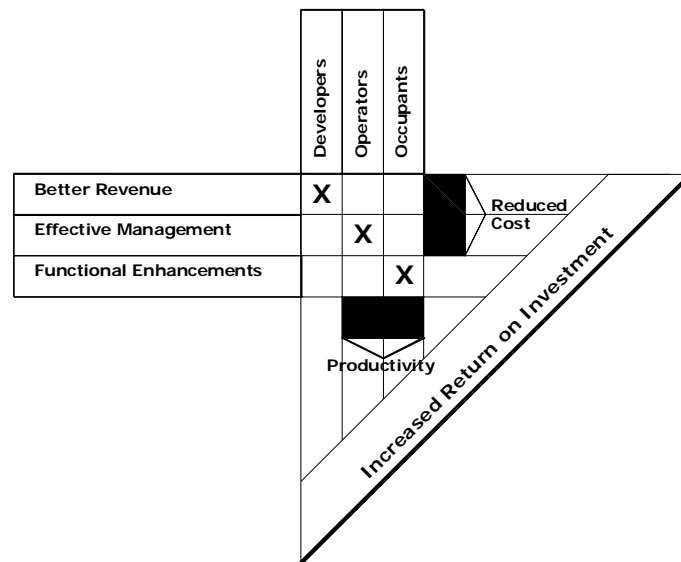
| | Developers | Operators | Occupants |
|---|---|---|---|
| Better Revenue | X | | |
| Effective Management | | X | |
| Functional Enhancements | | | X |

Reduced Cost

Productivity

Increased Return on Investment